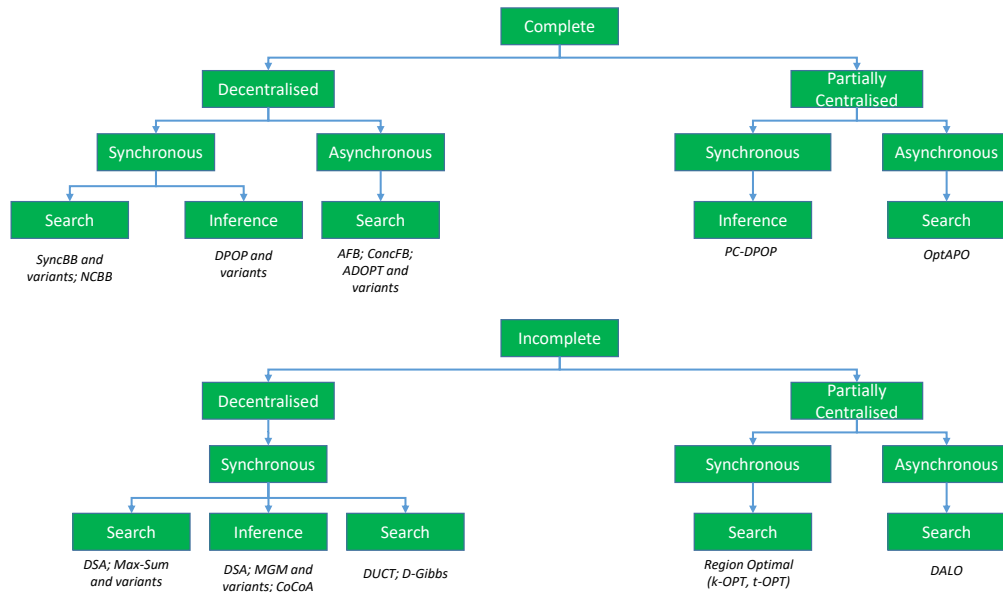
Complete

Decentralised

Partially Centralised

Synchronous

Asynchronous

Synchronous

Asynchronous

Search

Inference

Search

Inference

Search

SyncBB and variants; NCBB

DPOP and variants

AFB; ConcFB; ADOPT and variants

PC-DPOP

OptAPO

Incomplete

Decentralised

Partially Centralised

Synchronous

Synchronous

Asynchronous

Search

Inference

Search

Search

Search

DSA; Max-Sum and variants

DSA; MGM and variants; CoCoA

DUCT; D-Gibbs

Region Optimal (k-OPT, t-OPT)

DALO